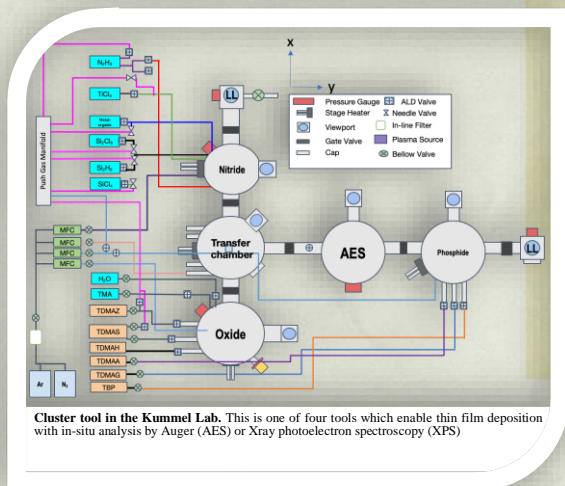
$N_2H_4$

$TiCl_4$

Metal-organic

$Si_2Cl_6$

$Si_2H_6$

$SiCl_4$

Push Gas Manifold

MFC

MFC

MFC

MFC

$H_2O$

TMA

TDMAZ

TDMAS

TDMAH

TDMAA

TDMAG

TBP

Ar

$N_2$

x

y

LL

Pressure Gauge

ALD Valve

Stage Heater

Needle Valve

Viewport

In-line Filter

Gate Valve

Plasma Source

Cap

Bellow Valve

Nitride

Transfer chamber

AES

Phosphide

LL

Oxide

**Cluster tool in the Kummel Lab.** This is one of four tools which enable thin film deposition with in-situ analysis by Auger (AES) or Xray photoelectron spectroscopy (XPS)